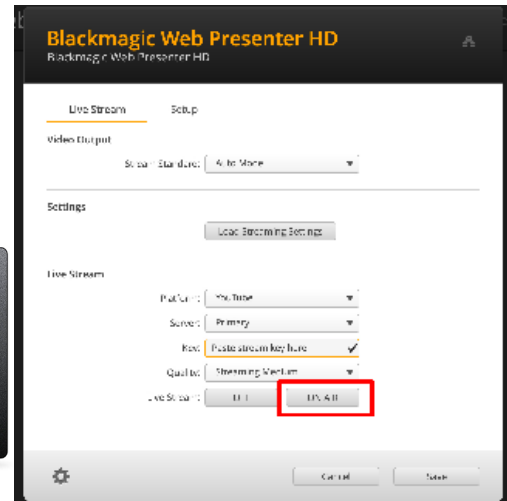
Blackmagic Web Presenter HD
Blackmagic Web Presenter HD

Live Stream
Setup

Video Output
Stream Standard: Auto Mode

Settings
Load Streaming Settings

Live Stream
Platform: YouTube
Server: Primary
Key: Paste stream key here
Quality: Streaming Medium
Live Stream: Off On Air

Cancel
Save